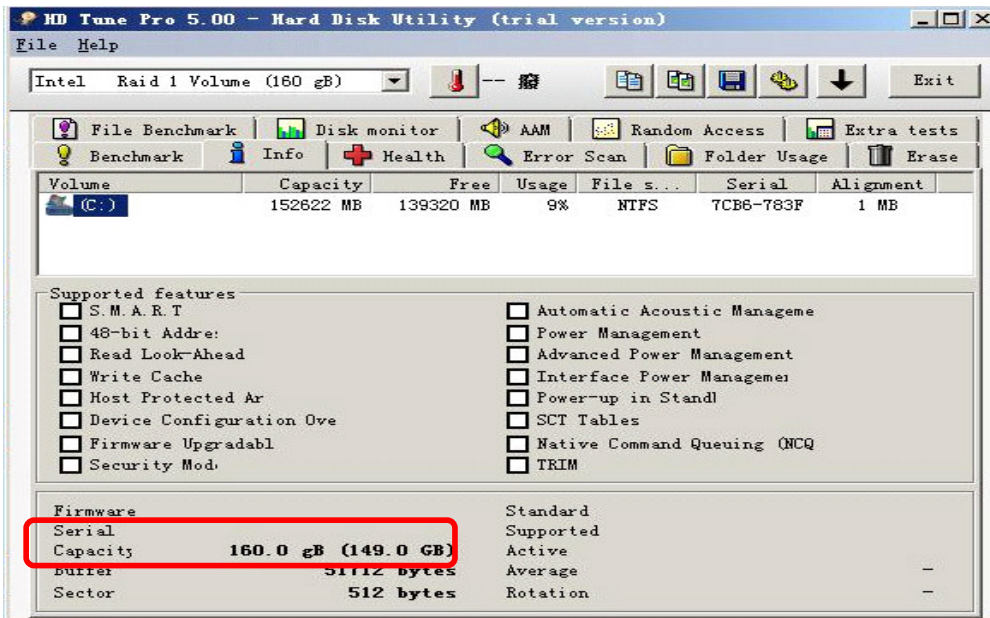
HD Tune Pro 5.00 - Hard Disk Utility (trial version)

File Help

Intel Raid 1 Volume (160 gB)

-- 

Exit

File Benchmark | Disk monitor | AAM | Random Access | Extra tests

Benchmark | Info | Health | Error Scan | Folder Usage | Erase

| Volume | Capacity | Free | Usage | File s... | Serial | Alignment |
|---|---|---|---|---|---|---|
| (C:) | 152622 MB | 139320 MB | 9% | NTFS | 7CB6-783F | 1 MB |

Supported features

S.M.A.R.T
48-bit Addre:
Read Look-Ahead
Write Cache
Host Protected Ar
Device Configuration Ove
Firmware Upgradabl
Security Mod:

Automatic Acoustic Manageme
Power Management
Advanced Power Management
Interface Power Manageme
Power-up in Standl
SCT Tables
Native Command Queuing (NCQ
TRIM

Firmware
Serial
Capacity 160.0 gB (149.0 GB)
Buffer 51712 bytes
Sector 512 bytes

Standard
Supported
Active
Average -
Rotation -